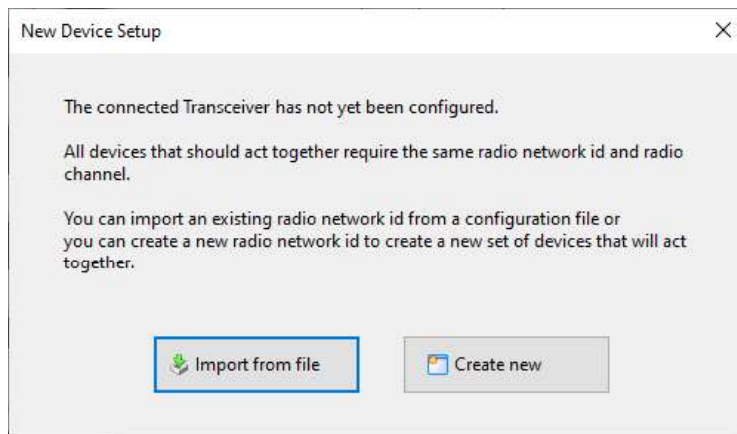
New Device Setup

×

The connected Transceiver has not yet been configured.

All devices that should act together require the same radio network id and radio channel.

You can import an existing radio network id from a configuration file or you can create a new radio network id to create a new set of devices that will act together.

Import from file

Create new